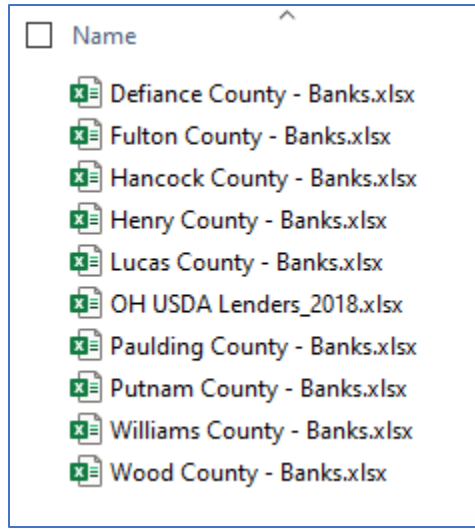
Name

Defiance County - Banks.xlsx
Fulton County - Banks.xlsx
Hancock County - Banks.xlsx
Henry County - Banks.xlsx
Lucas County - Banks.xlsx
OH USDA Lenders_2018.xlsx
Paulding County - Banks.xlsx
Putnam County - Banks.xlsx
Williams County - Banks.xlsx
Wood County - Banks.xlsx